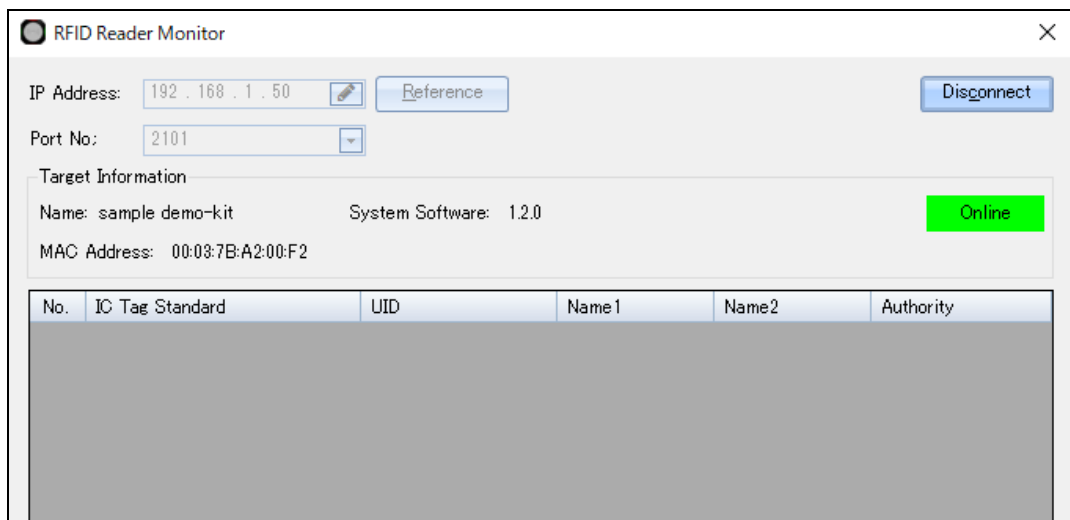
RFID Reader Monitor

×

IP Address: 192 . 168 . 1 . 50

Reference

Disconnect

Port No.: 2101

Target Information

Name: sample demo-kit

System Software: 1.2.0

Online

MAC Address: 00:03:7B:A2:00:F2

| No. | IC Tag Standard | UID | Name1 | Name2 | Authority |
|---|---|---|---|---|---|